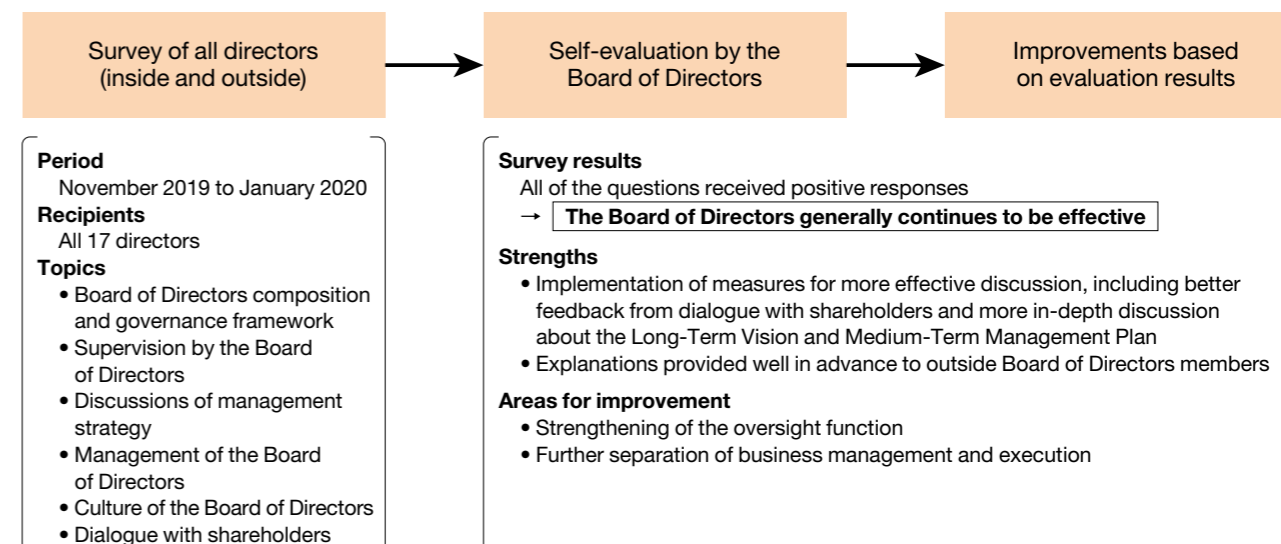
Survey of all directors (inside and outside)

Self-evaluation by the Board of Directors

Improvements based on evaluation results

Period
November 2019 to January 2020
Recipients
All 17 directors
Topics
• Board of Directors composition and governance framework
• Supervision by the Board of Directors
• Discussions of management strategy
• Management of the Board of Directors
• Culture of the Board of Directors
• Dialogue with shareholders

Survey results
All of the questions received positive responses
→ The Board of Directors generally continues to be effective

Strengths
• Implementation of measures for more effective discussion, including better feedback from dialogue with shareholders and more in-depth discussion about the Long-Term Vision and Medium-Term Management Plan
• Explanations provided well in advance to outside Board of Directors members

Areas for improvement
• Strengthening of the oversight function
• Further separation of business management and execution